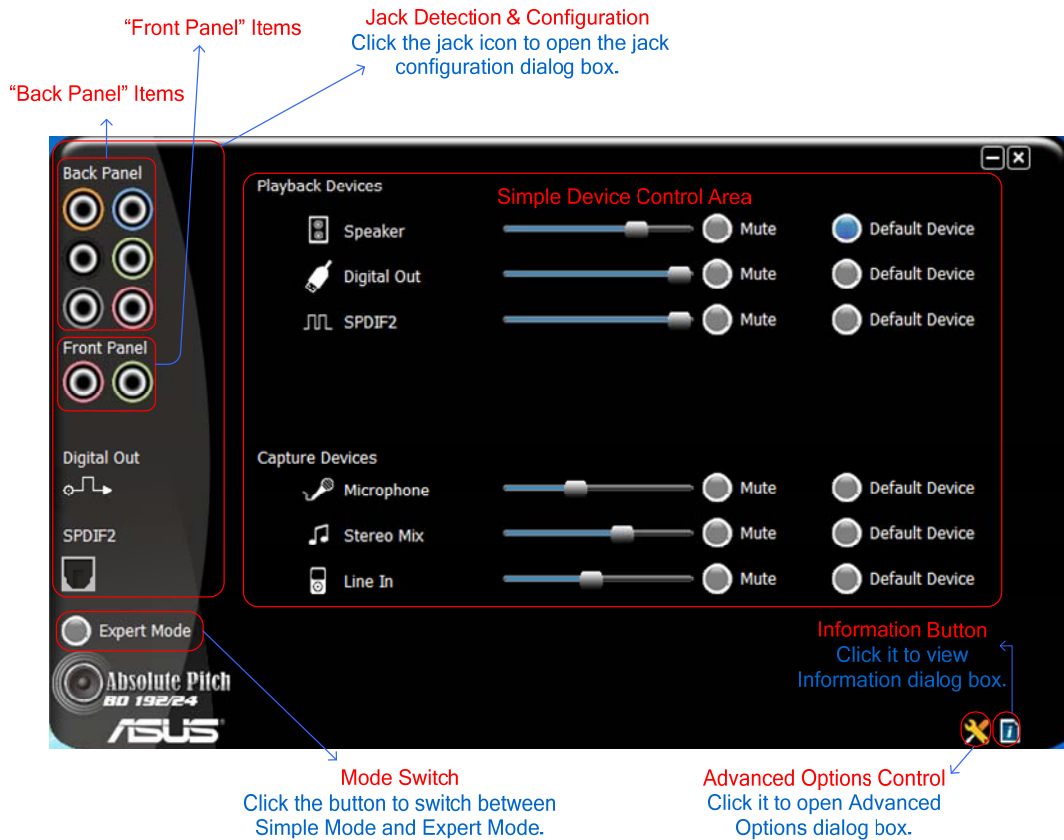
"Front Panel" Items

Jack Detection & Configuration
Click the jack icon to open the jack configuration dialog box.

"Back Panel" Items

Back Panel

Front Panel

Digital Out

SPDIF2

Expert Mode

Absolute Pitch
BD 192/24
ASUS

Playback Devices

Simple Device Control Area

Speaker Mute Default Device
Digital Out Mute Default Device
SPDIF2 Mute Default Device

Capture Devices
Microphone Mute Default Device
Stereo Mix Mute Default Device
Line In Mute Default Device

Information Button
Click it to view
Information dialog box.

Mode Switch
Click the button to switch between Simple Mode and Expert Mode.

Advanced Options Control
Click it to open Advanced Options dialog box.